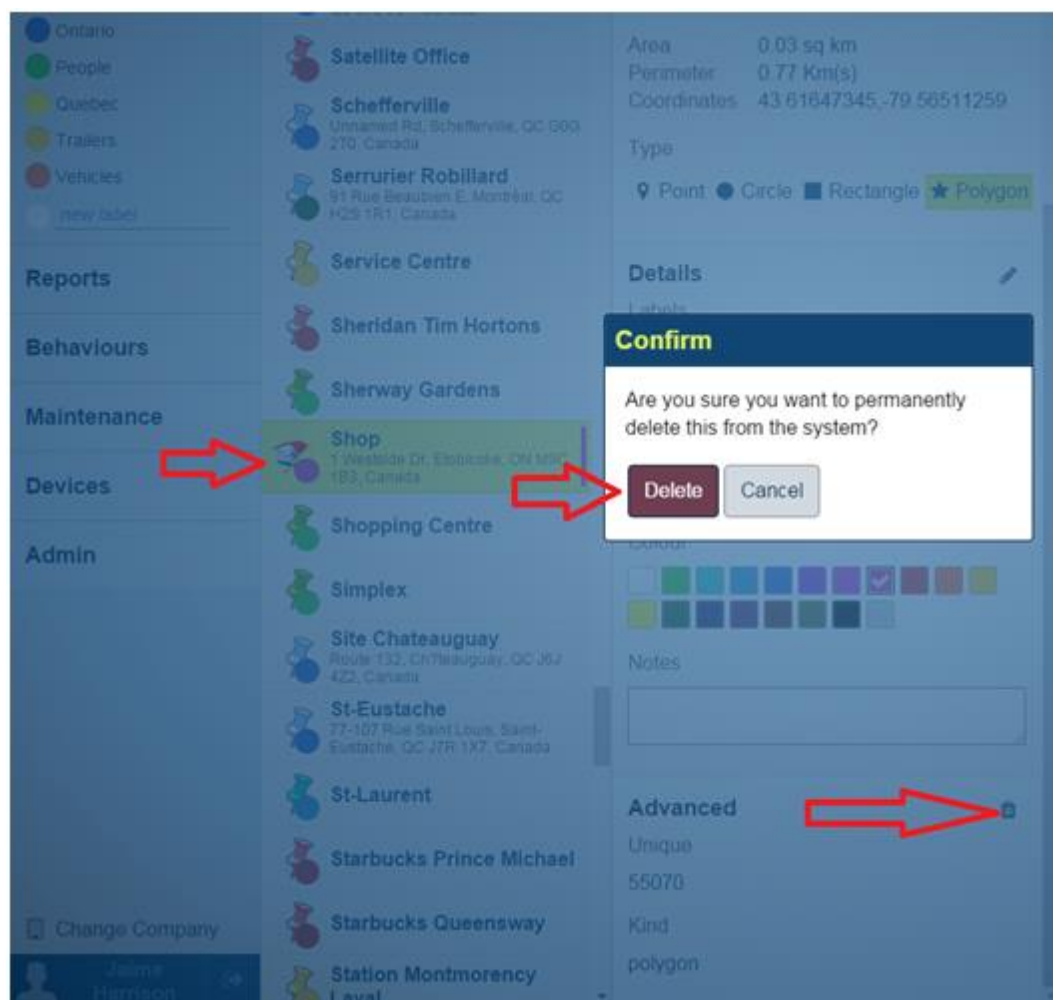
Ontario
People
Quebec
Trailers
Vehicles
new label

Reports

Behaviours

Maintenance

Devices

Admin

Change Company

Jaime Harrison

Satellite Office

Schefferville
Unnamed Rd, Schefferville, QC G0G 2T0, Canada

Serrurier Robillard
91 Rue Beaubien E, Montréal, QC H2S 1R1, Canada

Service Centre

Sheridan Tim Hortons

Sherway Gardens

Shop
1 Westside Dr, Etobicoke, ON M9C 1B3, Canada

Shopping Centre

Simplex

Site Chateauguay
Route 132, Ch?teauguay, QC J6J 4Z2, Canada

St-Eustache
77-107 Rue Saint Louis, Saint-Eustache, QC J7R 1X7, Canada

St-Laurent

Starbucks Prince Michael

Starbucks Queensway

Station Montmorency Laval

Area 0.03 sq km
Perimeter 0.77 Km(s)
Coordinates 43.61647345,-79.56511259

Type

Point Circle Rectangle Polygon

Details

Labels

Confirm

Are you sure you want to permanently delete this from the system?

Delete Cancel

Colour

Notes

Advanced

Unique

55070

Kind

polygon